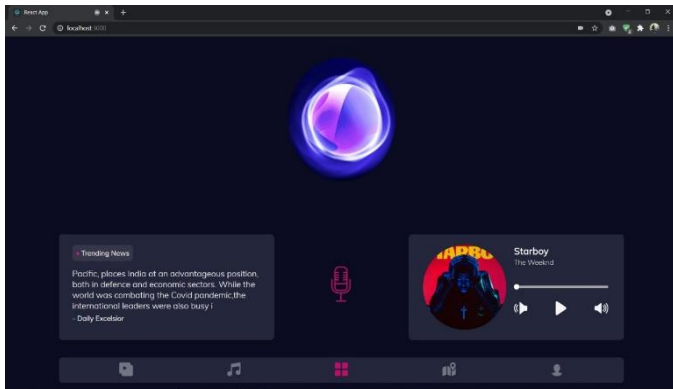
React App
localhost:3000

Trending News

Pacific, places India at an advantageous position, both in defence and economic sectors. While the world was combating the Covid pandemic,the international leaders were also busy i

- Daily Excelsior

STARBOY

Starboy
The Weeknd